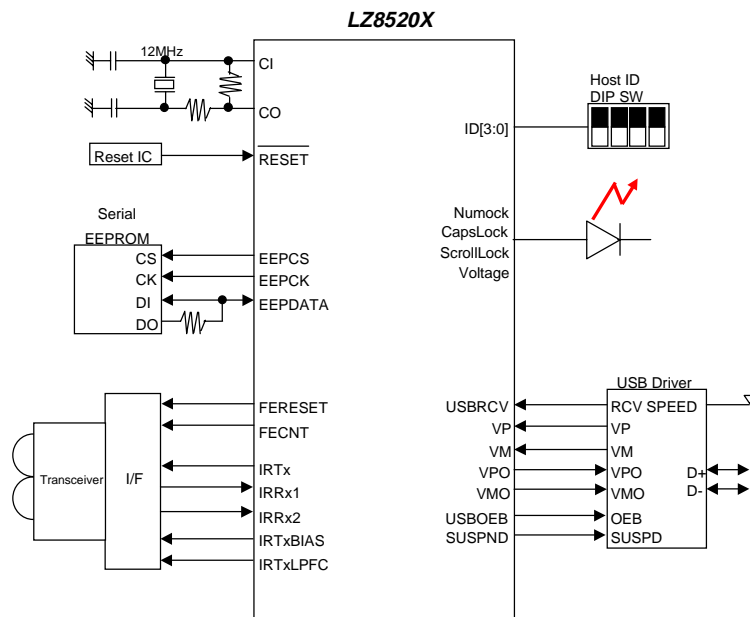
LZ8520X

12MHz

CI

CO

Reset IC

RESET

Host ID
DIP SW

ID[3:0]

Serial
EEPROM

CS
CK
DI
DO

EEPCS
EEPCK
EEPDATA

Numock
CapsLock
ScrollLock
Voltage

Transceiver

I/F

FERESET
FECNT
IRTx
IRRx1
IRRx2
IRTxBIAS
IRTxLPFC

USBRCV
VP
VM
VPO
VMO
USBOEB
SUSPND

USB Driver

RCV SPEED
VP
VM
VPO
VMO
OEB
SUSPD

D+
D-